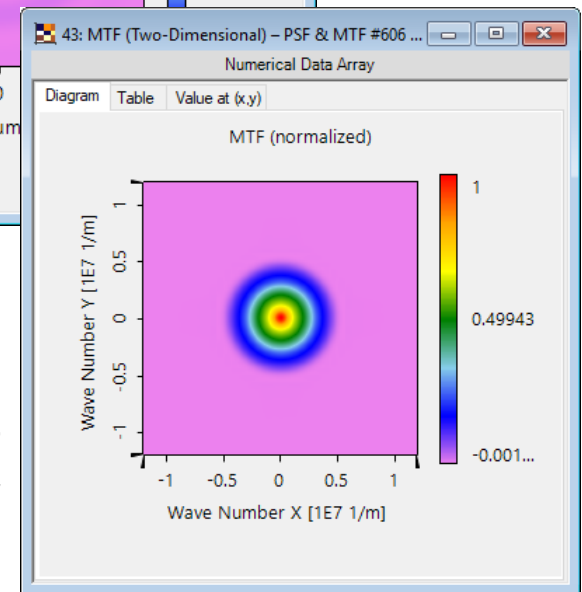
43: MTF (Two-Dimensional) – PSF & MTF #606 ...

Numerical Data Array

Diagram | Table | Value at (x,y)

MTF (normalized)

Wave Number Y [1E7 1/m]

1
0.5
0
-0.5
-1

-1 -0.5 0 0.5 1

Wave Number X [1E7 1/m]

1
0.49943
-0.001...

0
um